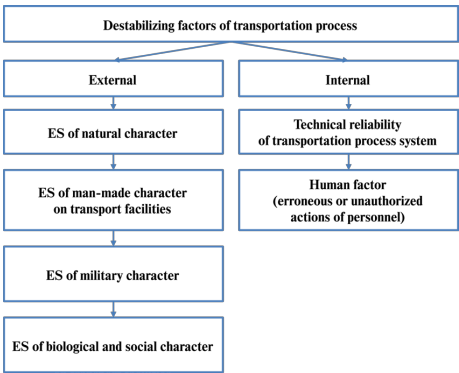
Destabilizing factors of transportation process

External

Internal

ES of natural character

Technical reliability of transportation process system

ES of man-made character on transport facilities

Human factor (erroneous or unauthorized actions of personnel)

ES of military character

ES of biological and social character